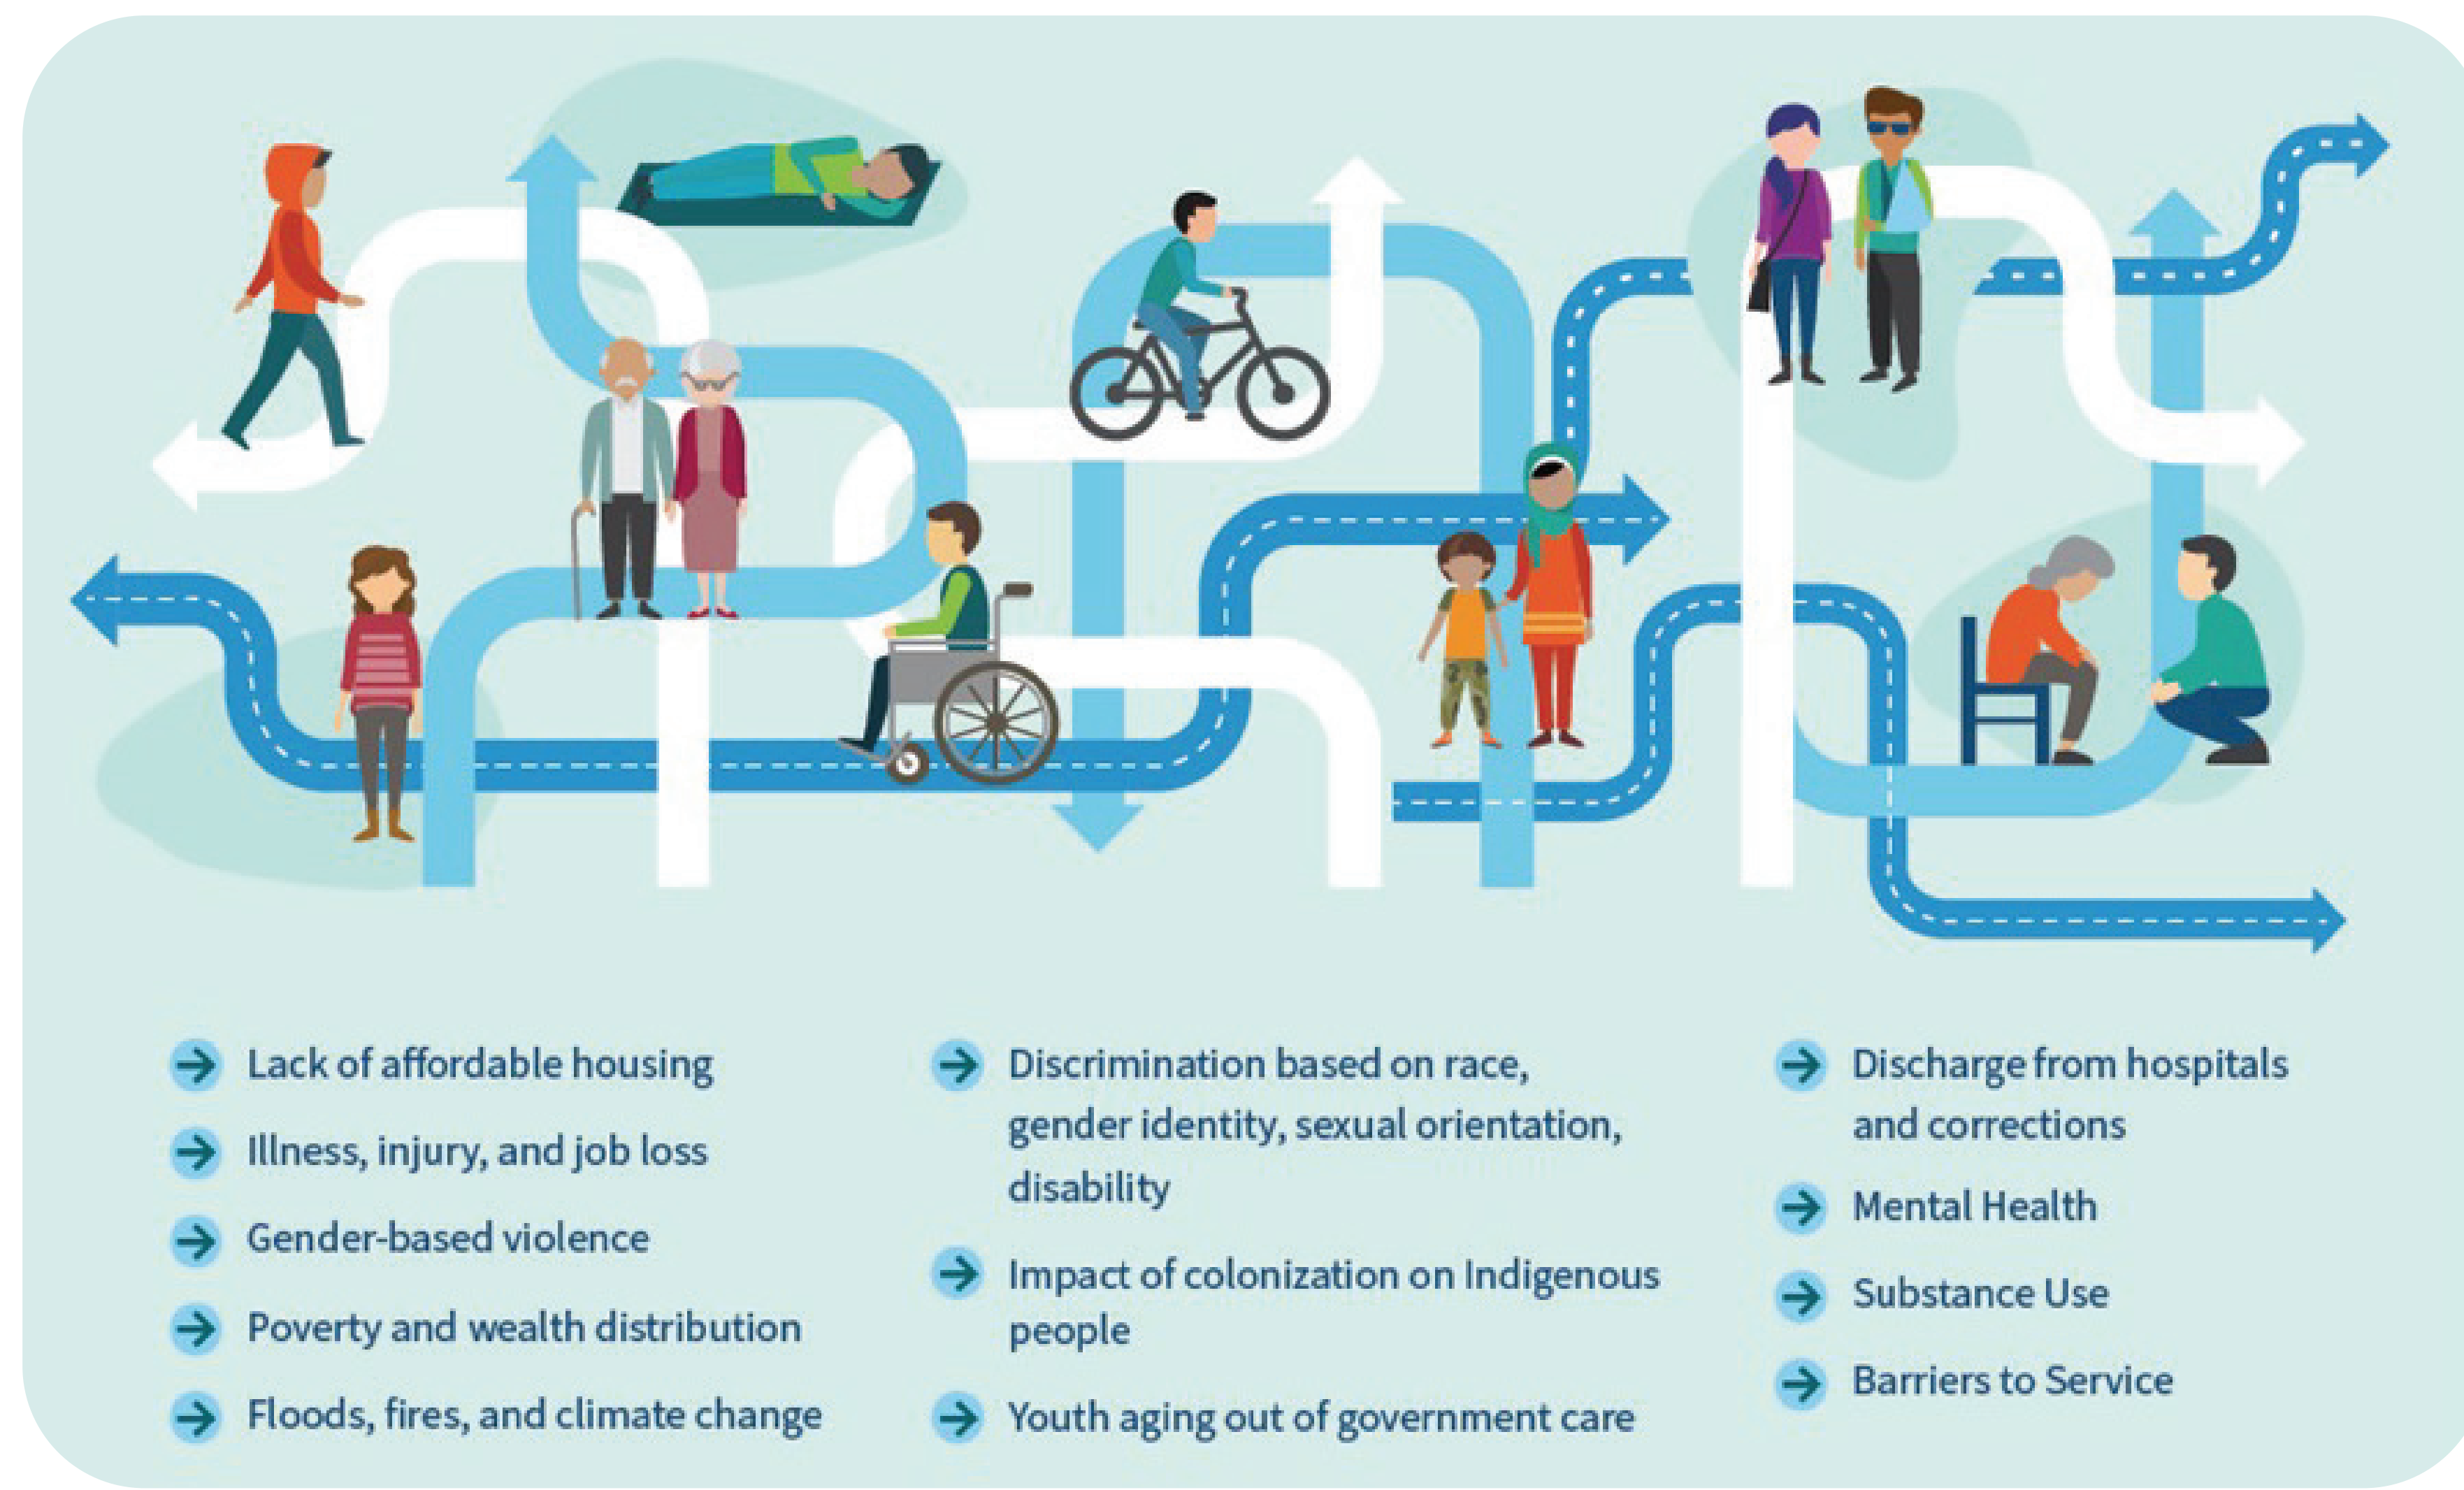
Lack of affordable housing

Illness, injury, and job loss

Gender-based violence

Poverty and wealth distribution

Floods, fires, and climate change

Discrimination based on race, gender identity, sexual orientation, disability

Impact of colonization on Indigenous people

Youth aging out of government care

Discharge from hospitals and corrections

Mental Health

Substance Use

Barriers to Service